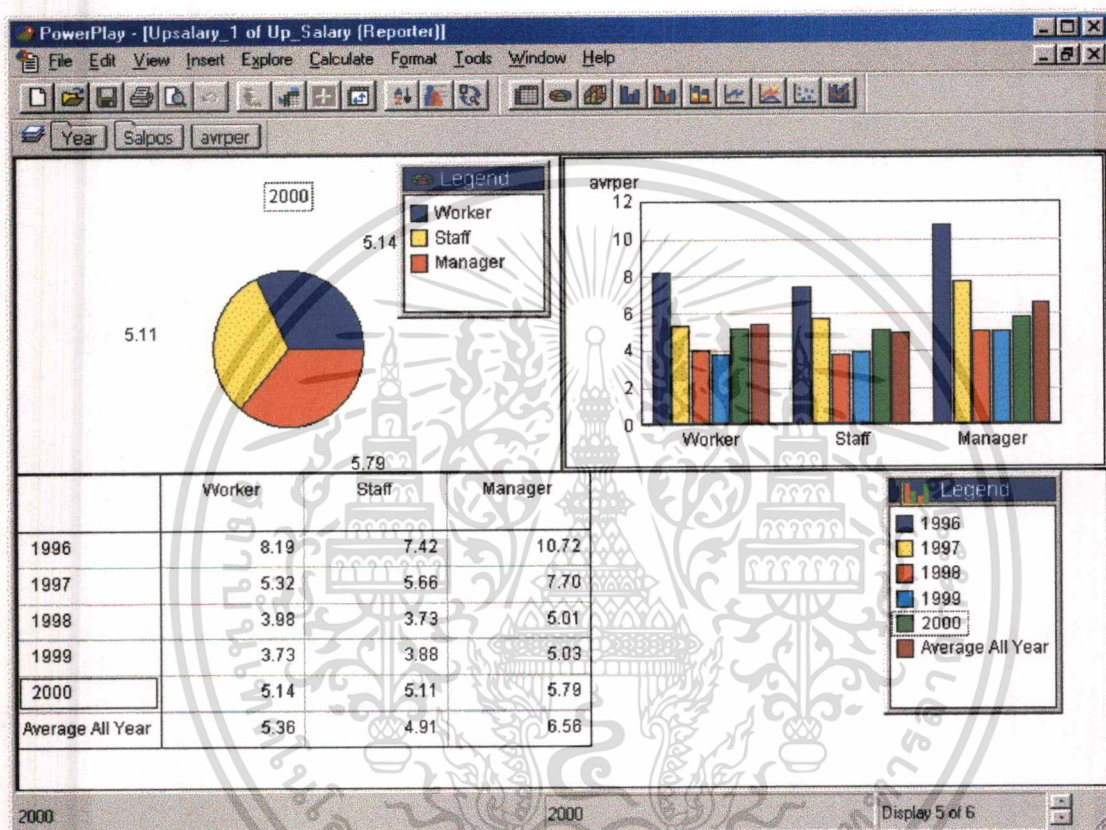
PowerPlay - [Upsalary_1 of Up_Salary (Reporter)]

File Edit View Insert Explore Calculate Format Tools Window Help

Year Salpos avrper

2000

Legend
Worker
Staff
Manager

5.14

5.11

5.79

avrper
12
10
8
6
4
2
0
Worker Staff Manager

| | Worker | Staff | Manager |
|---|---|---|---|
| 1996 | 8.19 | 7.42 | 10.72 |
| 1997 | 5.32 | 5.66 | 7.70 |
| 1998 | 3.98 | 3.73 | 5.01 |
| 1999 | 3.73 | 3.88 | 5.03 |
| 2000 | 5.14 | 5.11 | 5.79 |
| Average All Year | 5.36 | 4.91 | 6.56 |

Legend
1996
1997
1998
1999
2000
Average All Year

2000 2000 Display 5 of 6